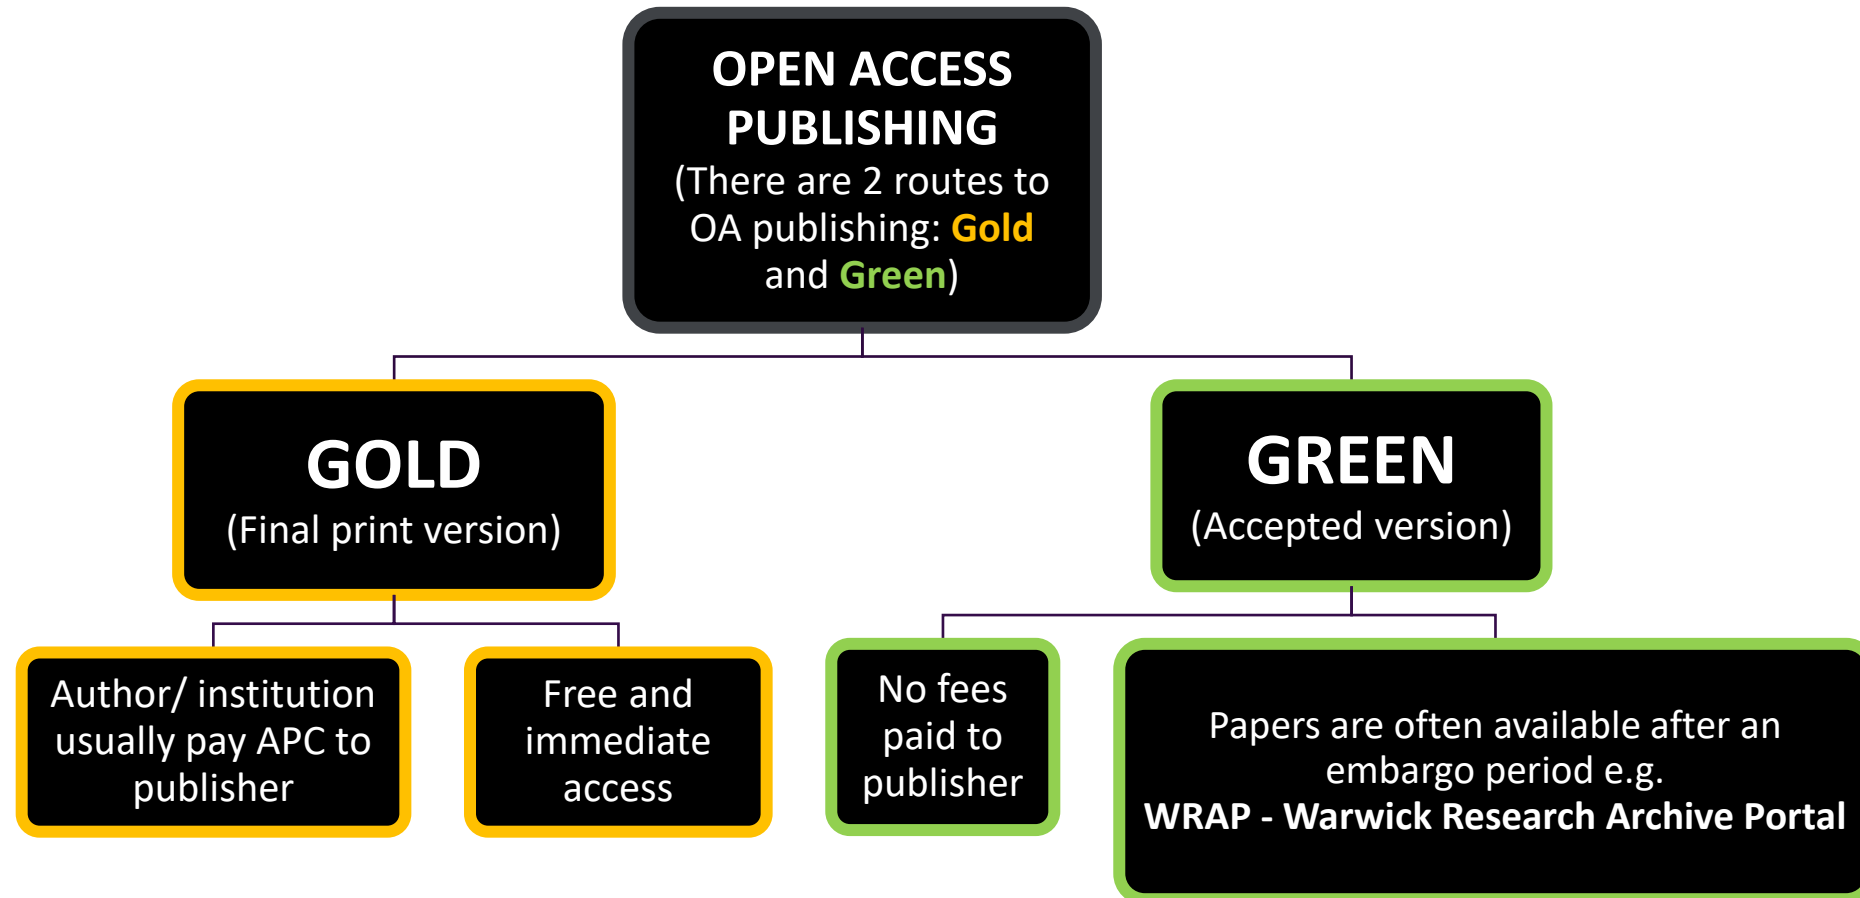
OPEN ACCESS PUBLISHING
(There are 2 routes to OA publishing: Gold and Green)

GOLD
(Final print version)

GREEN
(Accepted version)

Author/ institution usually pay APC to publisher

Free and immediate access

No fees paid to publisher

Papers are often available after an embargo period e.g.
WRAP - Warwick Research Archive Portal